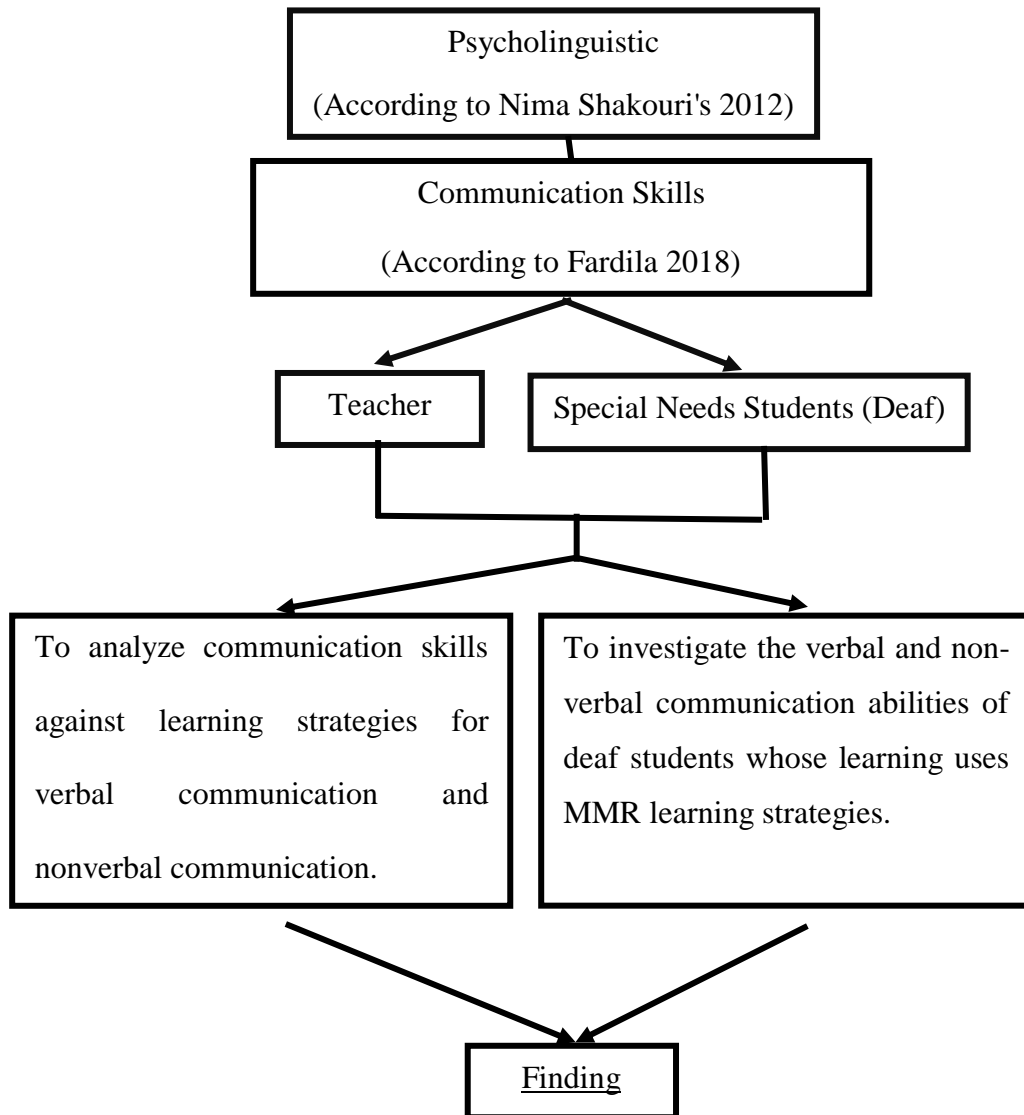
Psycholinguistic
(According to Nima Shakouri's 2012)

Communication Skills
(According to Fardila 2018)

Teacher

Special Needs Students (Deaf)

To analyze communication skills against learning strategies for verbal communication and nonverbal communication.

To investigate the verbal and nonverbal communication abilities of deaf students whose learning uses MMR learning strategies.

Finding